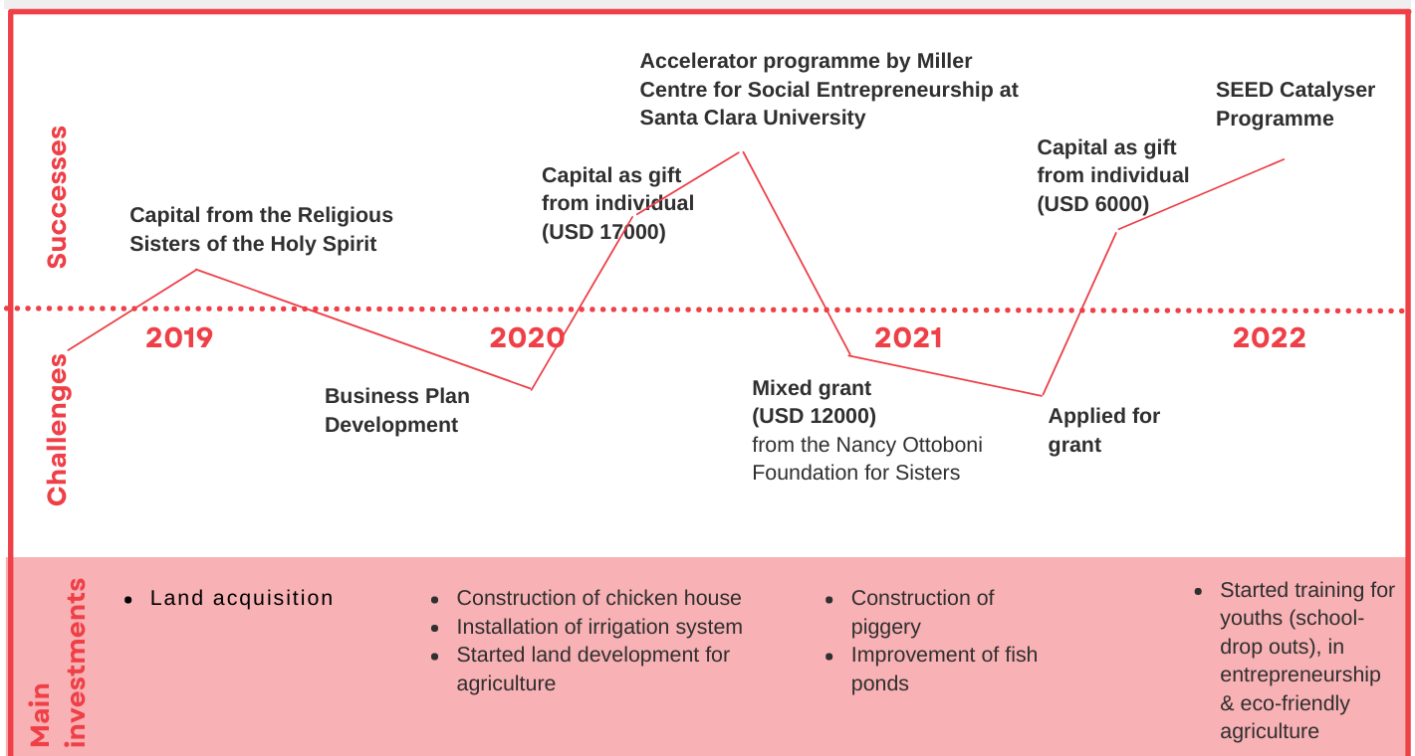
Successes

Challenges

Capital from the Religious Sisters of the Holy Spirit

2019

Business Plan Development

2020

Capital as gift from individual (USD 17000)

Accelerator programme by Miller Centre for Social Entrepreneurship at Santa Clara University

2021

Mixed grant (USD 12000) from the Nancy Ottoboni Foundation for Sisters

Applied for grant

Capital as gift from individual (USD 6000)

SEED Catalyser Programme

2022

Main investments

- Land acquisition

- Construction of chicken house
- Installation of irrigation system
- Started land development for agriculture

- Construction of piggery
- Improvement of fish ponds

- Started training for youths (school-drop outs), in entrepreneurship & eco-friendly agriculture